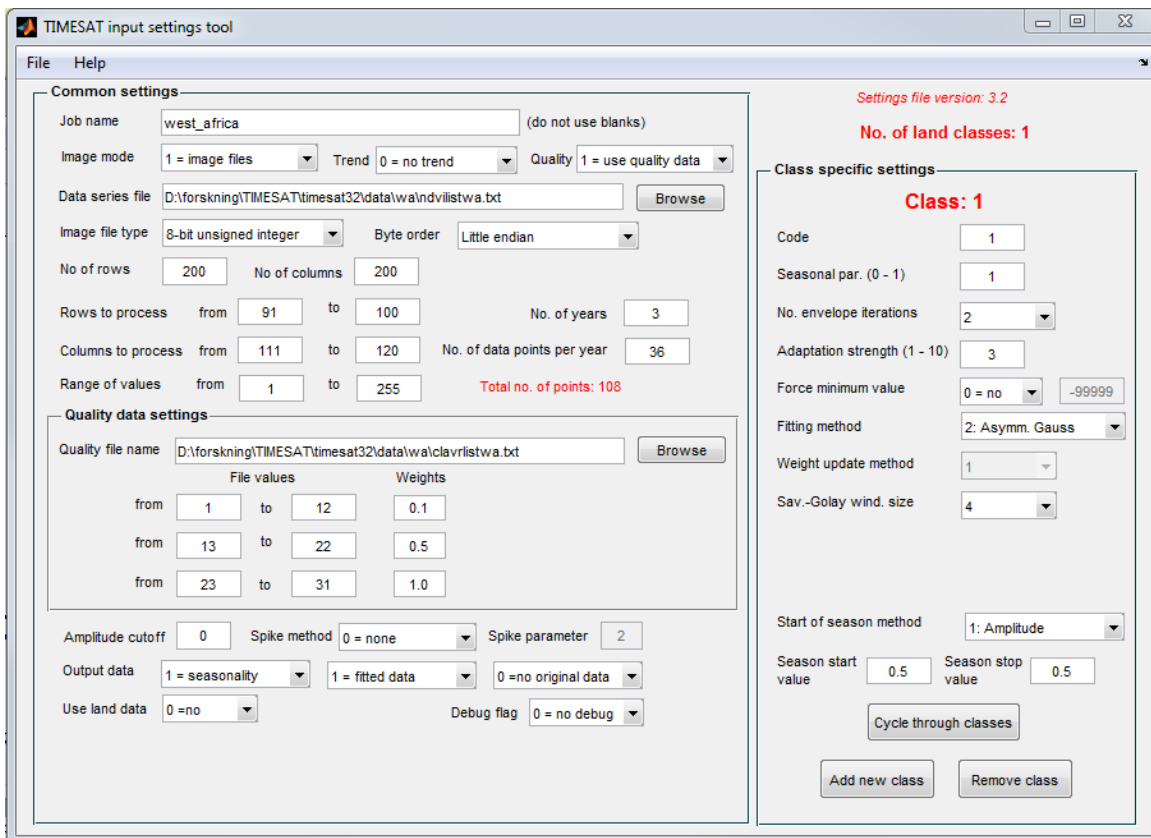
TIMESAT input settings tool

File Help

Common settings

Job name west_africa (do not use blanks)

Image mode 1 = image files Trend 0 = no trend Quality 1 = use quality data

Data series file D:\forskning\TIMESAT\timesat32\data\wa\ndvilistwa.txt Browse

Image file type 8-bit unsigned integer Byte order Little endian

No of rows 200 No of columns 200

Rows to process from 91 to 100 No. of years 3

Columns to process from 111 to 120 No. of data points per year 36

Range of values from 1 to 255 Total no. of points: 108

Quality data settings

Quality file name D:\forskning\TIMESAT\timesat32\data\wa\clavrlistwa.txt Browse

File values Weights

from 1 to 12 0.1

from 13 to 22 0.5

from 23 to 31 1.0

Amplitude cutoff 0 Spike method 0 = none Spike parameter 2

Output data 1 = seasonality 1 = fitted data 0 =no original data

Use land data 0 =no Debug flag 0 = no debug

Settings file version: 3.2

No. of land classes: 1

Class specific settings

Class: 1

Code 1

Seasonal par. (0 - 1) 1

No. envelope iterations 2

Adaptation strength (1 - 10) 3

Force minimum value 0 = no -99999

Fitting method 2: Asymm. Gauss

Weight update method 1

Sav.-Golay wind. size 4

Start of season method 1: Amplitude

Season start value 0.5 Season stop value 0.5

Cycle through classes

Add new class Remove class